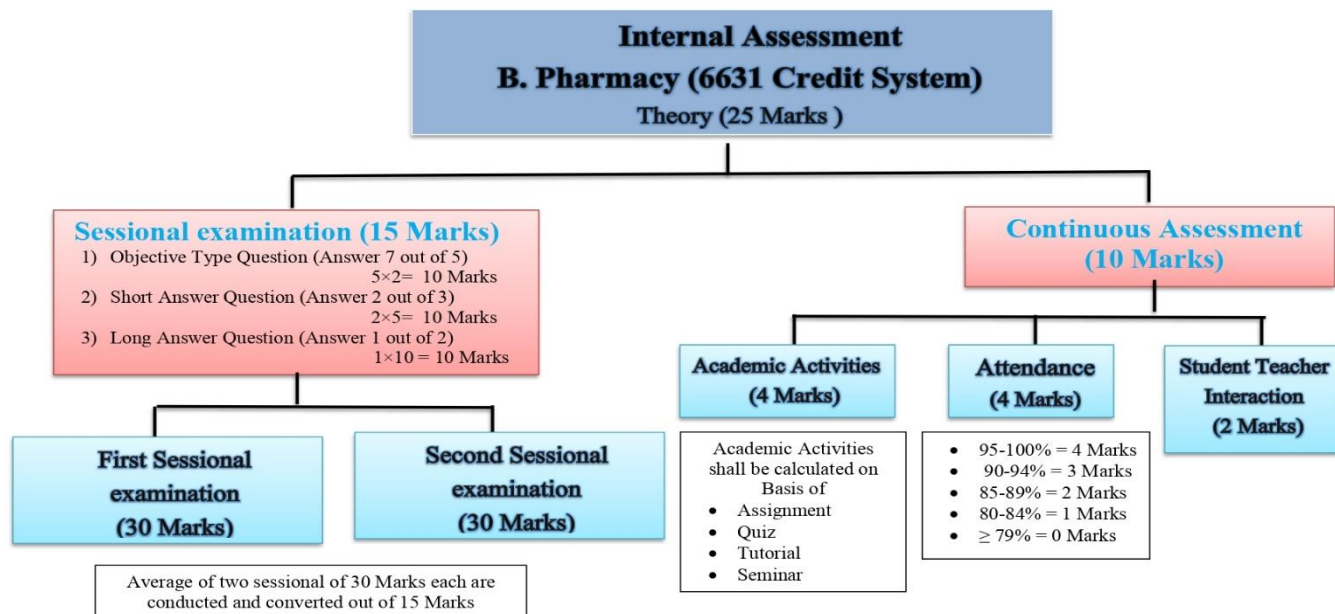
Internal Assessment
B. Pharmacy (6631 Credit System)
Theory (25 Marks )

Sessional examination (15 Marks)
1) Objective Type Question (Answer 7 out of 5) $5\times2=$ 10 Marks
2) Short Answer Question (Answer 2 out of 3) $2\times5=$ 10 Marks
3) Long Answer Question (Answer 1 out of 2) $1\times10 =$ 10 Marks

First Sessional examination (30 Marks)

Second Sessional examination (30 Marks)

Average of two sessional of 30 Marks each are conducted and converted out of 15 Marks

Continuous Assessment (10 Marks)

Academic Activities (4 Marks)

Academic Activities shall be calculated on Basis of
- Assignment
- Quiz
- Tutorial
- Seminar

Attendance (4 Marks)

- 95-100% = 4 Marks
- 90-94% = 3 Marks
- 85-89% = 2 Marks
- 80-84% = 1 Marks
- $\geq$ 79% = 0 Marks

Student Teacher Interaction (2 Marks)